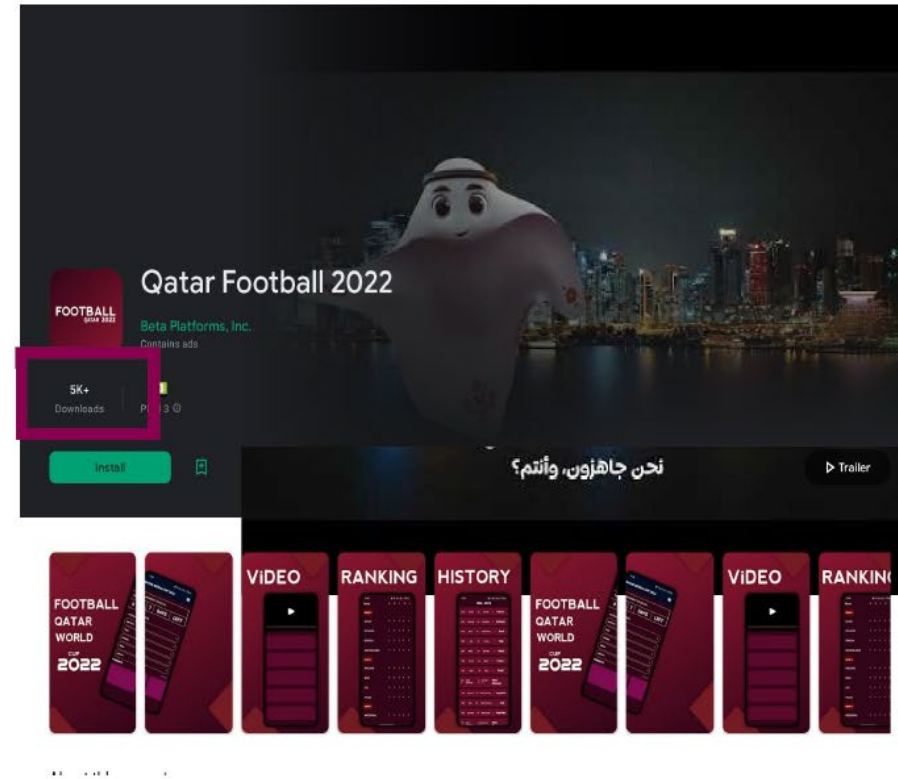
FOOTBALL QATAR 2022

Qatar Football 2022

Beta Platforms, Inc.

Contains ads

5K+
Downloads

PEGI 3

Install

نحن جاهزون، وأنتم؟

▷ Trailer

FOOTBALL QATAR WORLD CUP 2022

ViDEO

RANKING

HISTORY

FOOTBALL QATAR WORLD CUP 2022

ViDEO

RANKIN

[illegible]